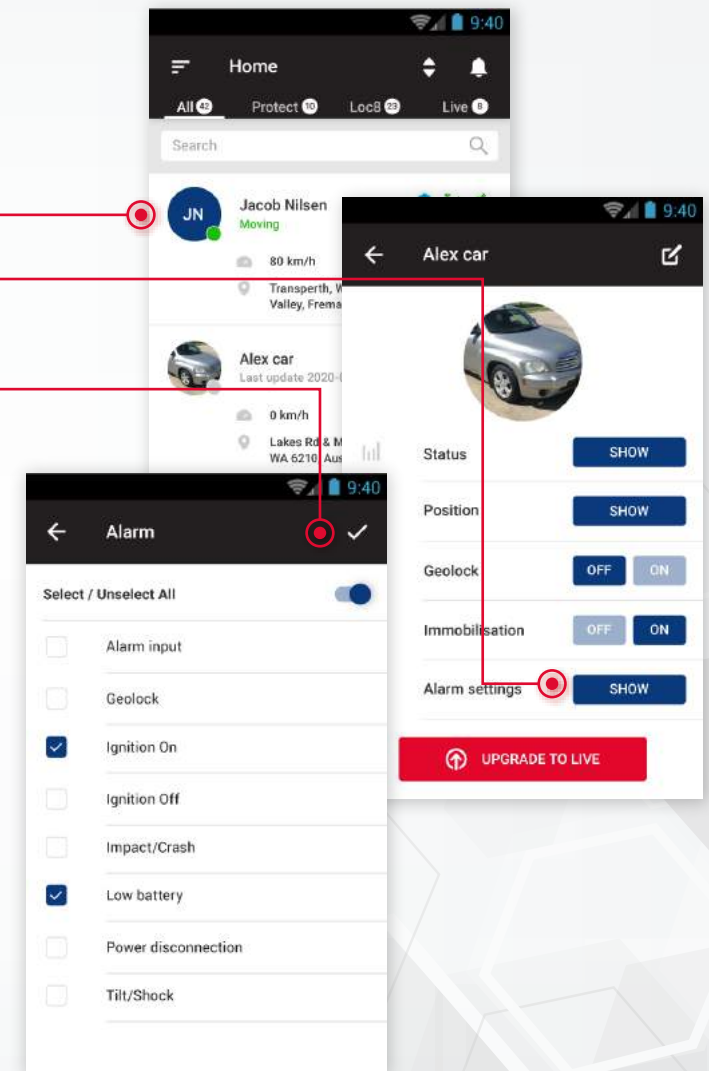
9:40

Home

All 42 Protect 10 Loc8 23 Live 8

Search

JN

Jacob Nilsen
Moving

80 km/h

Transperth, W
Valley, Frema

Alex car
Last update 2020-0

0 km/h

Lakes Rd & M
WA 6210, Aus

9:40

Alex car

Status SHOW

Position SHOW

Geolock OFF ON

Immobilisation OFF ON

Alarm settings SHOW

UPGRADE TO LIVE

9:40

Alarm

Select / Unselect All

Alarm input

Geolock

Ignition On

Ignition Off

Impact/Crash

Low battery

Power disconnection

Tilt/Shock